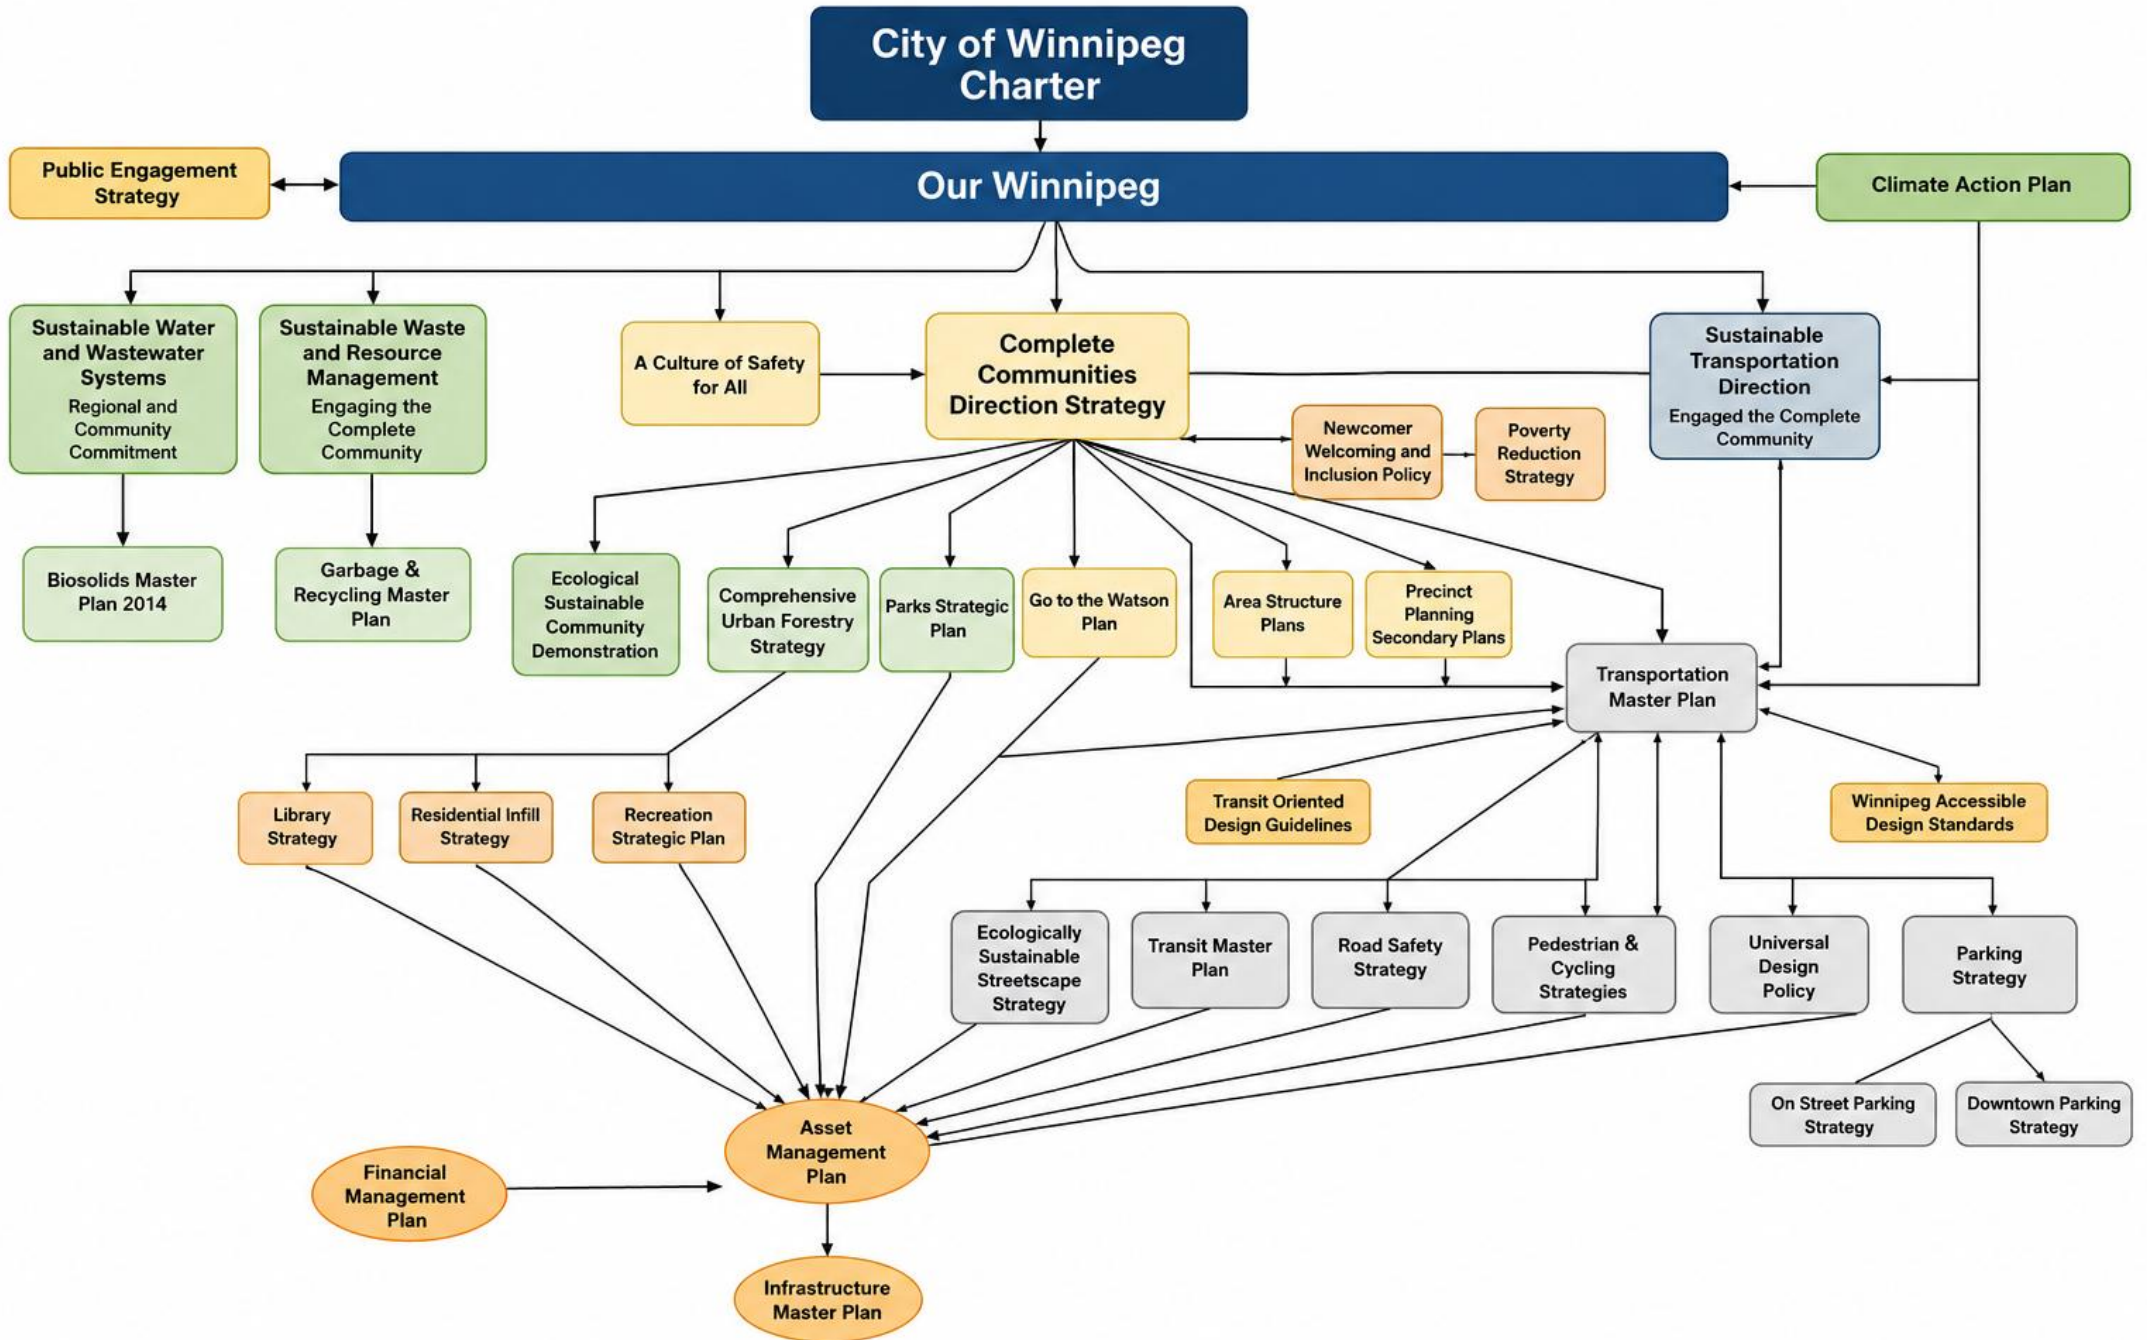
City of Winnipeg Charter

Public Engagement Strategy

Our Winnipeg

Climate Action Plan

Sustainable Water and Wastewater Systems
Regional and Community Commitment

Sustainable Waste and Resource Management
Engaging the Complete Community

A Culture of Safety for All

Complete Communities Direction Strategy

Sustainable Transportation Direction
Engaged the Complete Community

Newcomer Welcoming and Inclusion Policy

Poverty Reduction Strategy

Biosolids Master Plan 2014

Garbage & Recycling Master Plan

Ecological Sustainable Community Demonstration

Comprehensive Urban Forestry Strategy

Parks Strategic Plan

Go to the Watson Plan

Area Structure Plans

Precinct Planning Secondary Plans

Transportation Master Plan

Library Strategy

Residential Infill Strategy

Recreation Strategic Plan

Transit Oriented Design Guidelines

Winnipeg Accessible Design Standards

Ecologically Sustainable Streetscape Strategy

Transit Master Plan

Road Safety Strategy

Pedestrian & Cycling Strategies

Universal Design Policy

Parking Strategy

On Street Parking Strategy

Downtown Parking Strategy

Asset Management Plan

Financial Management Plan

Infrastructure Master Plan